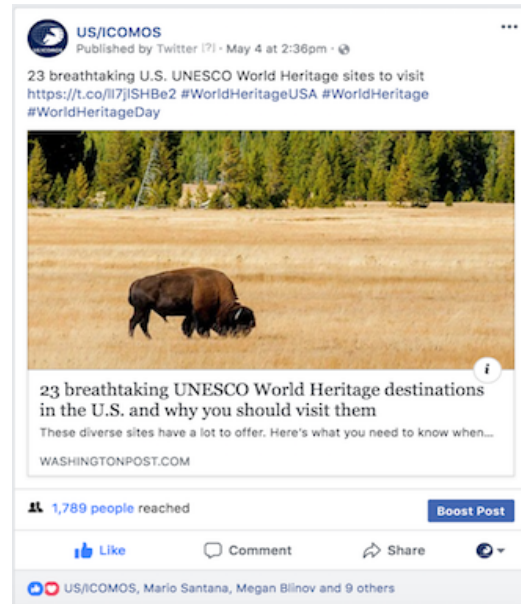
US/ICOMOS
Published by Twitter [?] · May 4 at 2:36pm ·

23 breathtaking U.S. UNESCO World Heritage sites to visit https://t.co/lI7jlSHBe2 #WorldHeritageUSA #WorldHeritage #WorldHeritageDay

i

23 breathtaking UNESCO World Heritage destinations in the U.S. and why you should visit them

These diverse sites have a lot to offer. Here's what you need to know when...

WASHINGTONPOST.COM

1,789 people reached

Boost Post

Like

Comment

Share

US/ICOMOS, Mario Santana, Megan Blinov and 9 others